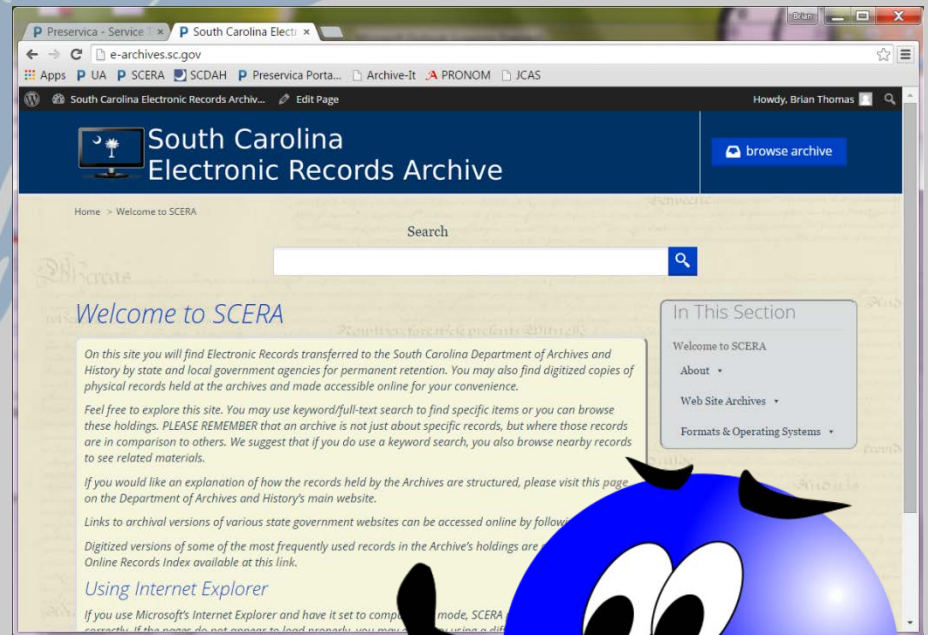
P Preservica - Service ×   P South Carolina Electr ×

Brian

e-archives.sc.gov

Apps  P UA  P SCERA  SCDAH  P Preservica Porta...  Archive-It  PRONOM  JCAS

South Carolina Electronic Records Archiv...   Edit Page   Howdy, Brian Thomas

South Carolina
Electronic Records Archive

browse archive

Home > Welcome to SCERA

Search

Welcome to SCERA

On this site you will find Electronic Records transferred to the South Carolina Department of Archives and History by state and local government agencies for permanent retention. You may also find digitized copies of physical records held at the archives and made accessible online for your convenience.

Feel free to explore this site. You may use keyword/full-text search to find specific items or you can browse these holdings. PLEASE REMEMBER that an archive is not just about specific records, but where those records are in comparison to others. We suggest that if you do use a keyword search, you also browse nearby records to see related materials.

If you would like an explanation of how the records held by the Archives are structured, please visit this page on the Department of Archives and History's main website.

Links to archival versions of various state government websites can be accessed online by followi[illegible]

Digitized versions of some of the most frequently used records in the Archive's holdings are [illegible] Online Records Index available at this link.

Using Internet Explorer

If you use Microsoft's Internet Explorer and have it set to compa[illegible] mode, SCERA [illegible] correctly. If the pages do not appear to load properly, you may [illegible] using a diff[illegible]

In This Section

Welcome to SCERA

About

Web Site Archives

Formats & Operating Systems